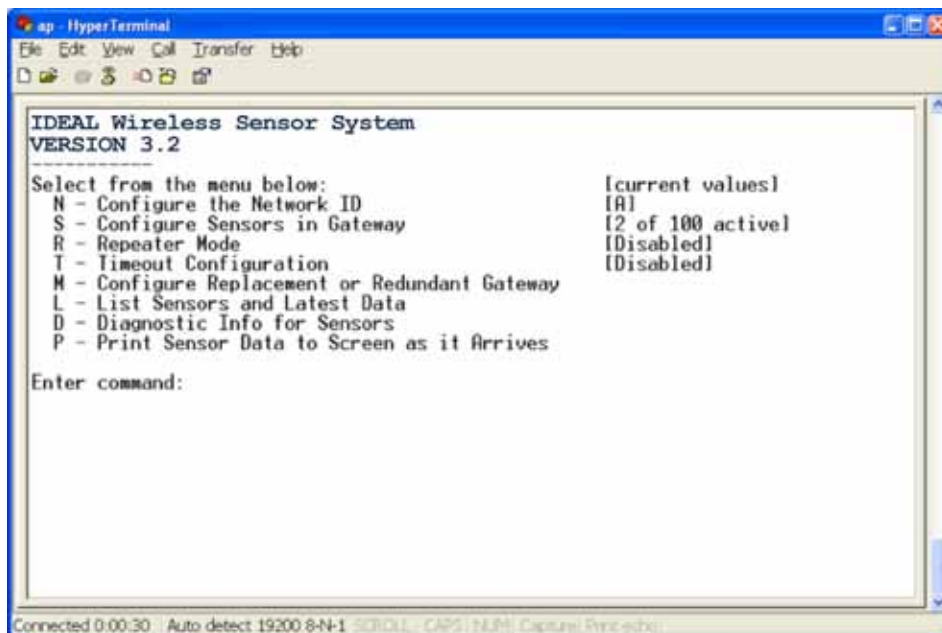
ap - HyperTerminal
File Edit View Call Transfer Help

IDEAL Wireless Sensor System
VERSION 3.2
------------
Select from the menu below: [current values]
N - Configure the Network ID [A]
S - Configure Sensors in Gateway [2 of 100 active]
R - Repeater Mode [Disabled]
T - Timeout Configuration [Disabled]
M - Configure Replacement or Redundant Gateway
L - List Sensors and Latest Data
D - Diagnostic Info for Sensors
P - Print Sensor Data to Screen as it Arrives

Enter command:

Connected 0:00:30 Auto detect 19200 8-N-1 SCROLL CAPS NUM Capture Print echo